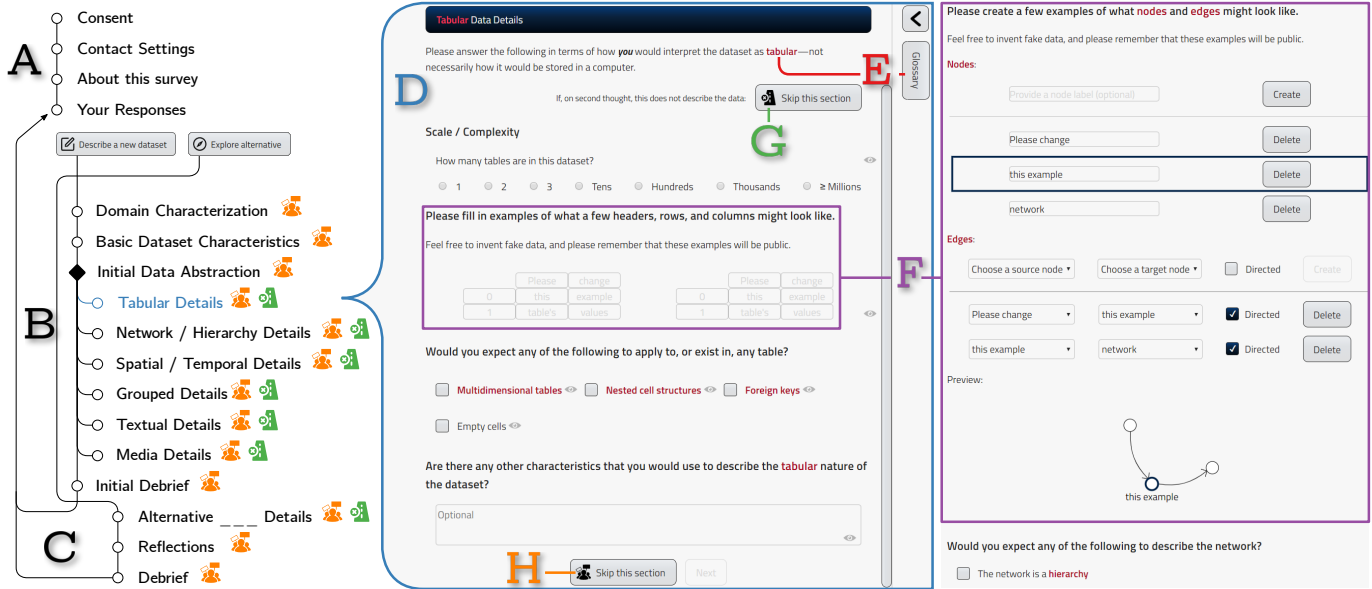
A

Consent
Contact Settings
About this survey
Your Responses

Describe a new dataset
Explore alternative

B

Domain Characterization
Basic Dataset Characteristics
Initial Data Abstraction
Tabular Details
Network / Hierarchy Details
Spatial / Temporal Details
Grouped Details
Textual Details
Media Details
Initial Debrief

C

Alternative ___ Details
Reflections
Debrief

D

Tabular Data Details

Please answer the following in terms of how *you* would interpret the dataset as tabular—not necessarily how it would be stored in a computer.

E

If, on second thought, this does not describe the data: Skip this section

G

Scale / Complexity

How many tables are in this dataset?

1 2 3 Tens Hundreds Thousands ≥ Millions

Please fill in examples of what a few headers, rows, and columns might look like.

Feel free to invent fake data, and please remember that these examples will be public.

| | Please | change |
|---|---|---|
| 0 | this | example |
| 1 | table's | values |

| | Please | change |
|---|---|---|
| 0 | this | example |
| 1 | table's | values |

Would you expect any of the following to apply to, or exist in, any table?

Multidimensional tables
Nested cell structures
Foreign keys
Empty cells

Are there any other characteristics that you would use to describe the tabular nature of the dataset?

Optional

H

Skip this section
Next

Glossary

Please create a few examples of what nodes and edges might look like.

Feel free to invent fake data, and please remember that these examples will be public.

Nodes:

Provide a node label (optional) Create
Please change Delete
this example Delete
network Delete

F

Edges:

Choose a source node | Choose a target node | Directed | Create
Please change | this example | Directed | Delete
this example | network | Directed | Delete

Preview:

this example

Would you expect any of the following to describe the network?

The network is a hierarchy